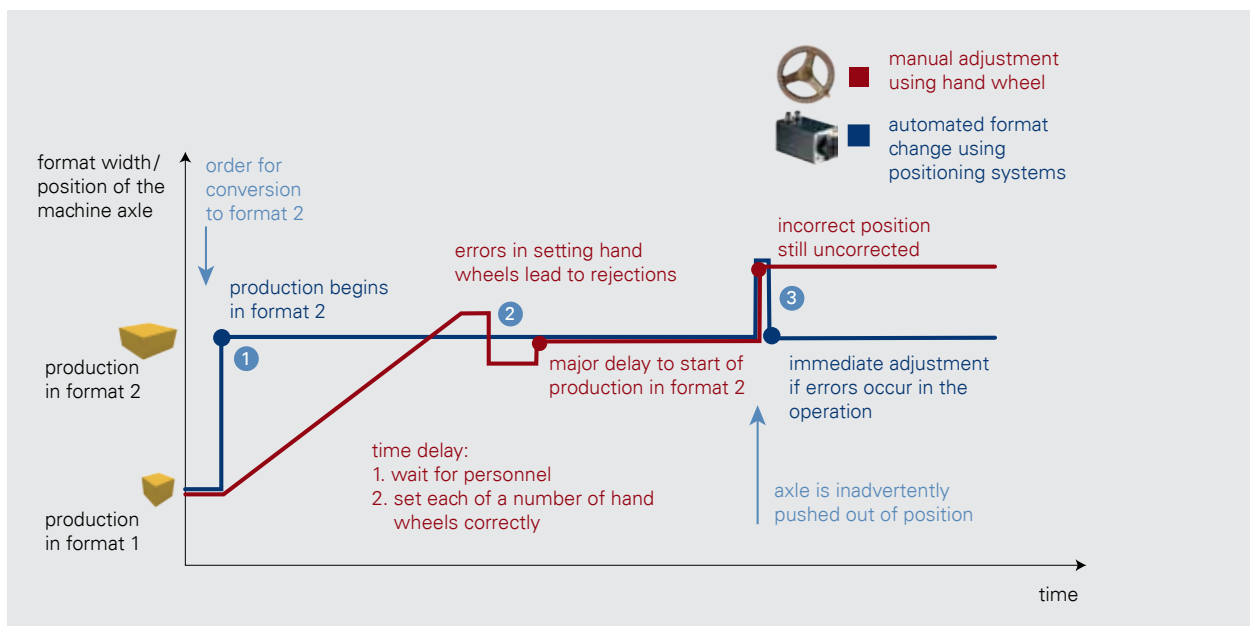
manual adjustment using hand wheel

automated format change using positioning systems

format width/ position of the machine axle

order for conversion to format 2

production begins in format 2

errors in setting hand wheels lead to rejections

incorrect position still uncorrected

2

3

1

production in format 2

major delay to start of production in format 2

immediate adjustment if errors occur in the operation

time delay:
1. wait for personnel
2. set each of a number of hand wheels correctly

axle is inadvertently pushed out of position

production in format 1

time